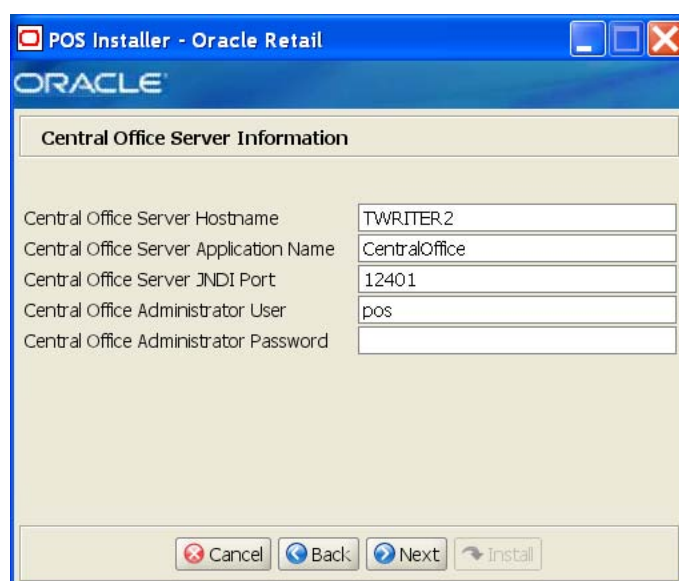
POS Installer - Oracle Retail

ORACLE

Central Office Server Information

Central Office Server Hostname TWRITER2
Central Office Server Application Name CentralOffice
Central Office Server JNDI Port 12401
Central Office Administrator User pos
Central Office Administrator Password

Cancel Back Next Install